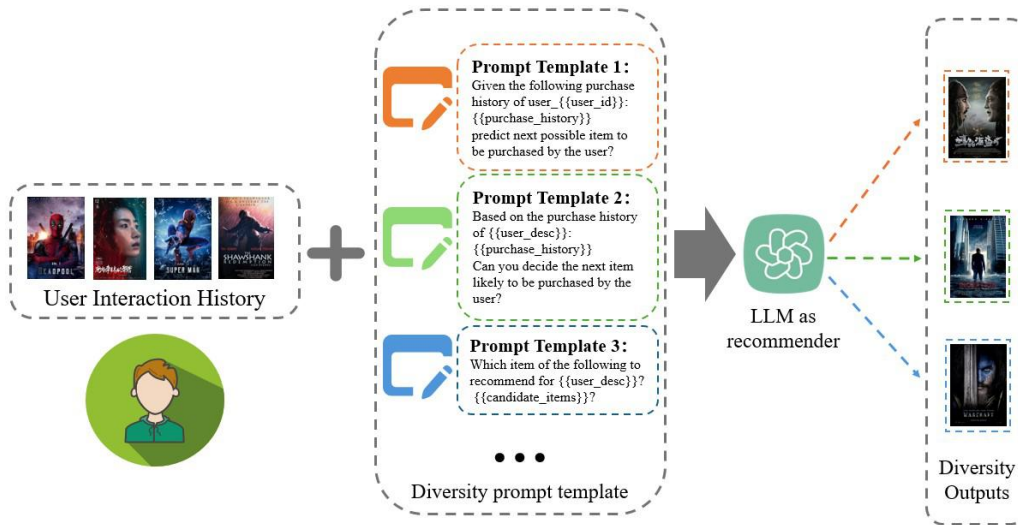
DEADPOOL

SUPER MAN

THE SHAWSHANK REDEMPTION

User Interaction History

Prompt Template 1:
Given the following purchase history of user_{{user_id}}: {{purchase_history}} predict next possible item to be purchased by the user?

Prompt Template 2:
Based on the purchase history of {{user_desc}}: {{purchase_history}} Can you decide the next item likely to be purchased by the user?

Prompt Template 3:
Which item of the following to recommend for {{user_desc}}? {{candidate_items}}?

• • •

Diversity prompt template

LLM as recommender

WARCRAFT

Diversity Outputs